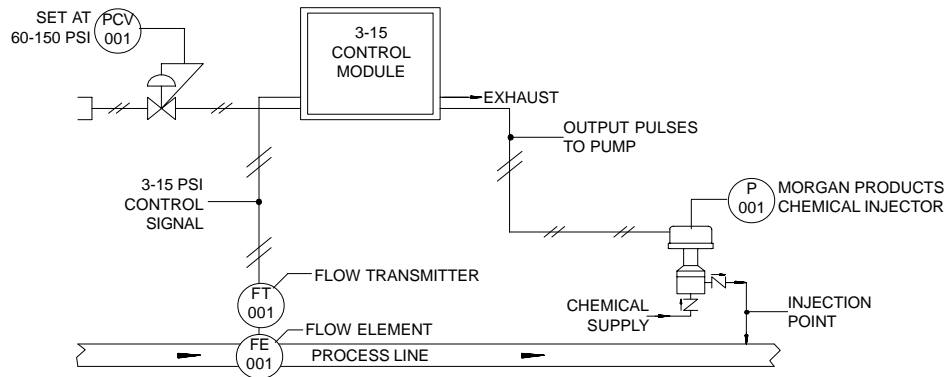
SET AT 60-150 PSI

PCV 001

3-15 CONTROL MODULE

EXHAUST

OUTPUT PULSES TO PUMP

3-15 PSI CONTROL SIGNAL

P 001

MORGAN PRODUCTS CHEMICAL INJECTOR

FLOW TRANSMITTER

FT 001

CHEMICAL SUPPLY

INJECTION POINT

FLOW ELEMENT

FE 001

PROCESS LINE